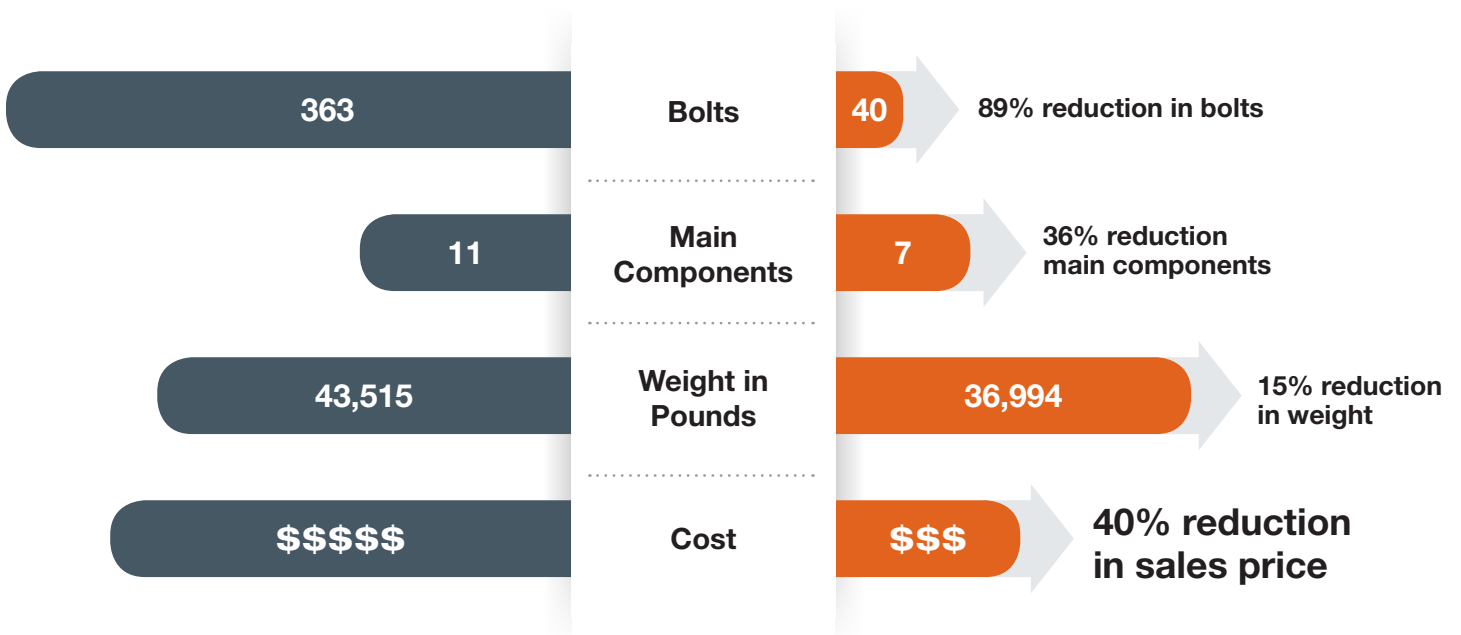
363

Bolts

40

89% reduction in bolts

11

Main Components

7

36% reduction main components

43,515

Weight in Pounds

36,994

15% reduction in weight

$$$$$

Cost

$$$

40% reduction in sales price